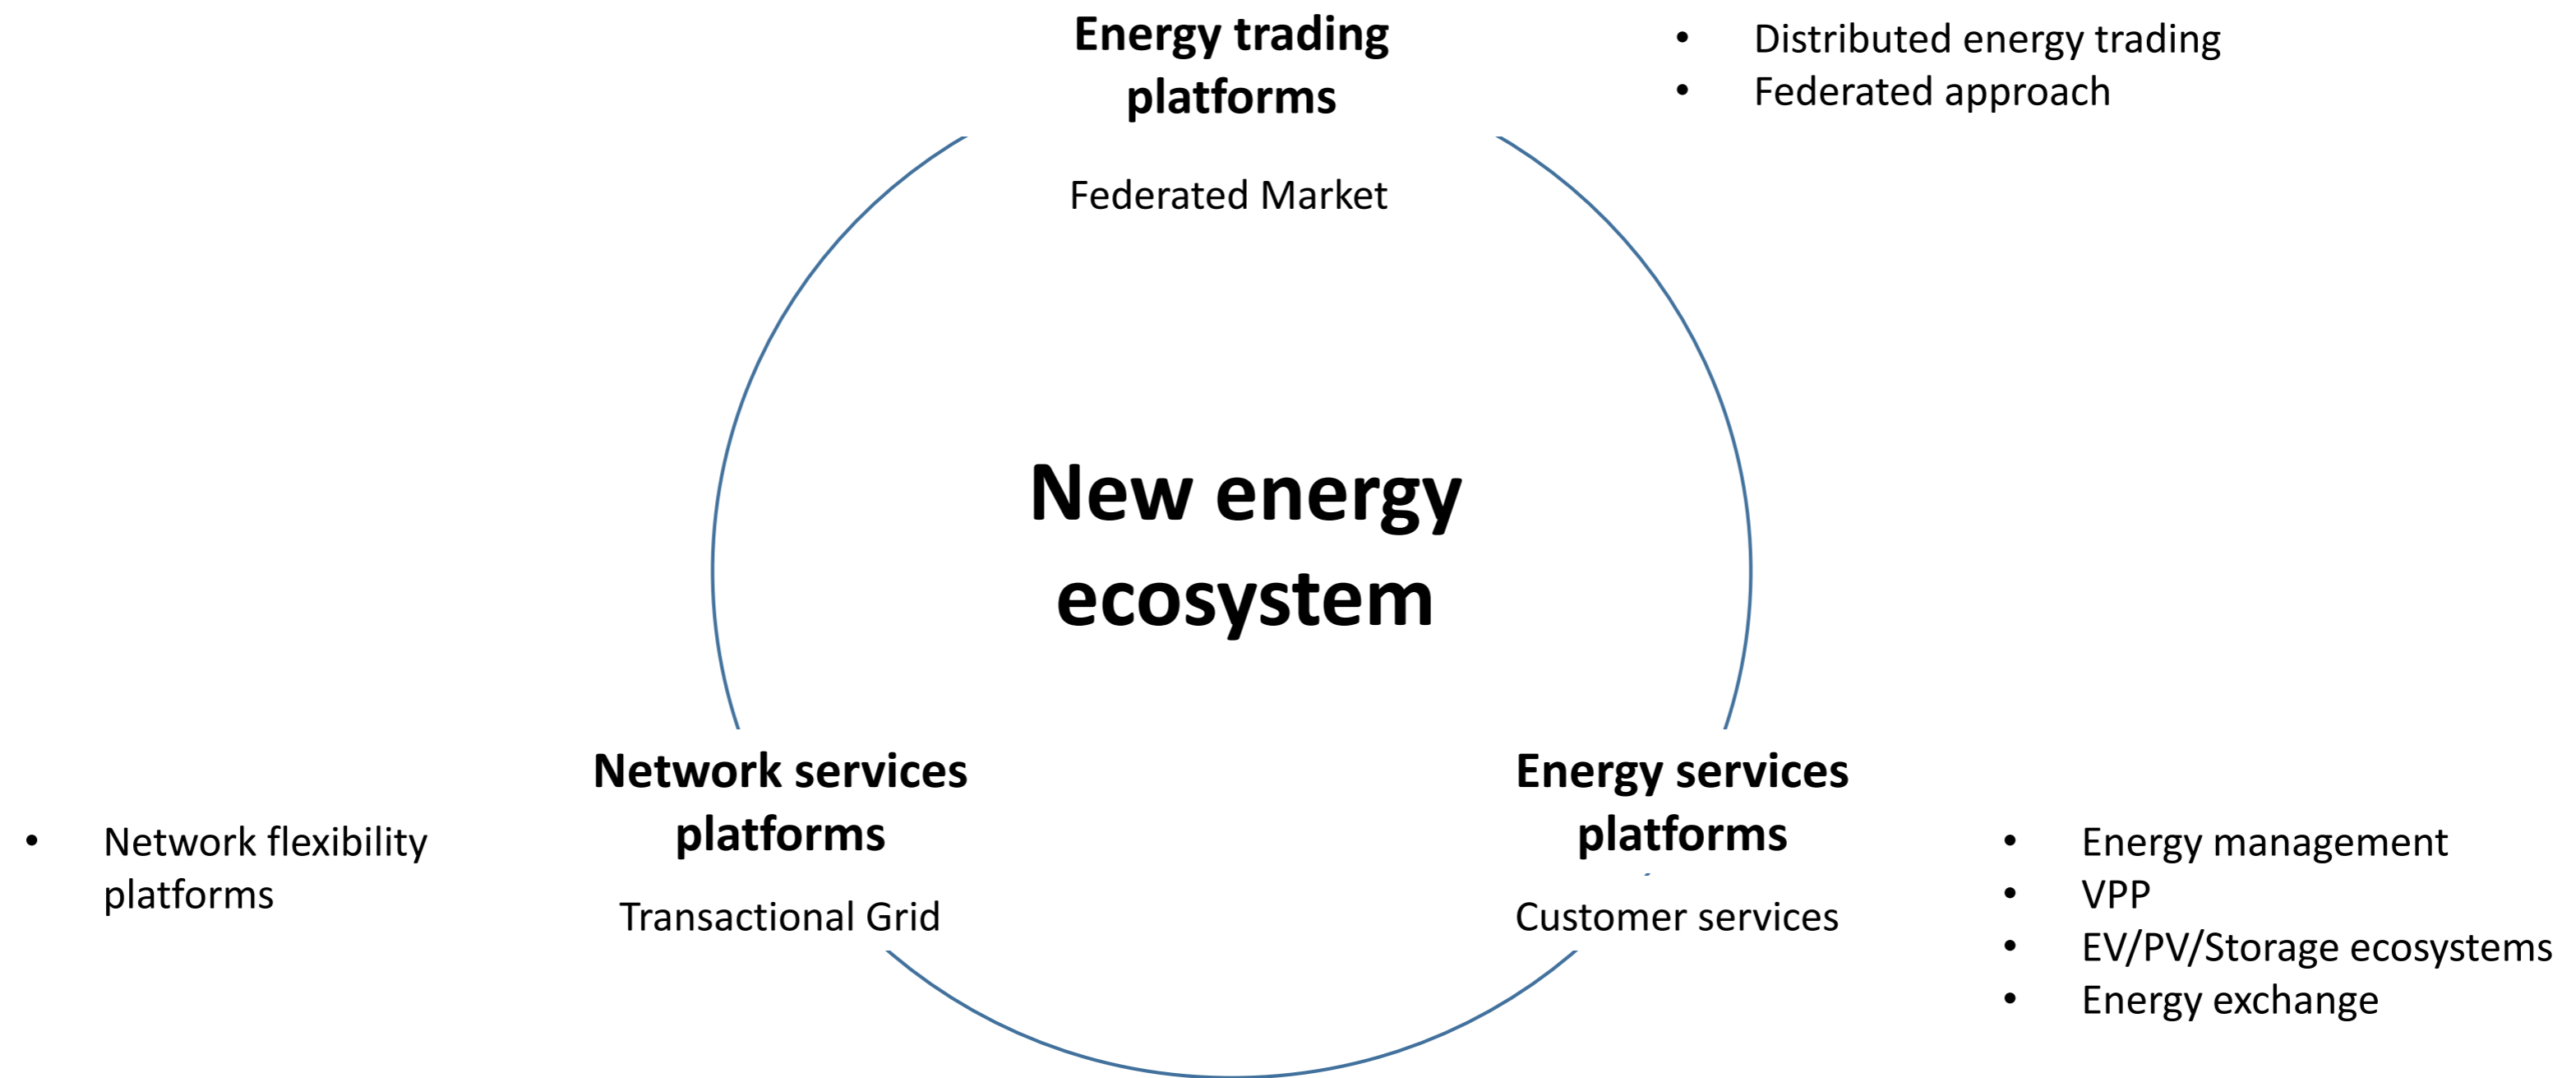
Energy trading platforms

Federated Market

- Distributed energy trading
- Federated approach

New energy ecosystem

- Network flexibility platforms

Network services platforms

Transactional Grid

Energy services platforms

Customer services

- Energy management
- VPP
- EV/PV/Storage ecosystems
- Energy exchange